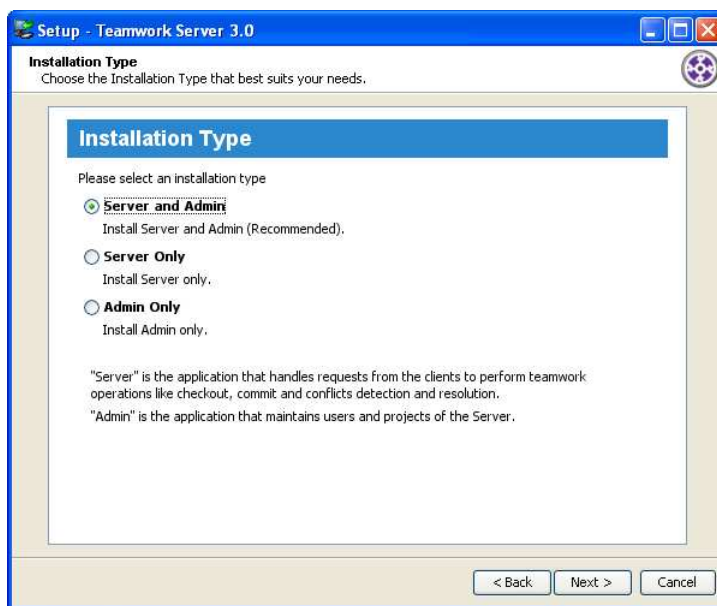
Setup - Teamwork Server 3.0

Installation Type
Choose the Installation Type that best suits your needs.

Installation Type

Please select an installation type

Server and Admin
Install Server and Admin (Recommended).

Server Only
Install Server only.

Admin Only
Install Admin only.

"Server" is the application that handles requests from the clients to perform teamwork operations like checkout, commit and conflicts detection and resolution.

"Admin" is the application that maintains users and projects of the Server.

< Back
Next >
Cancel